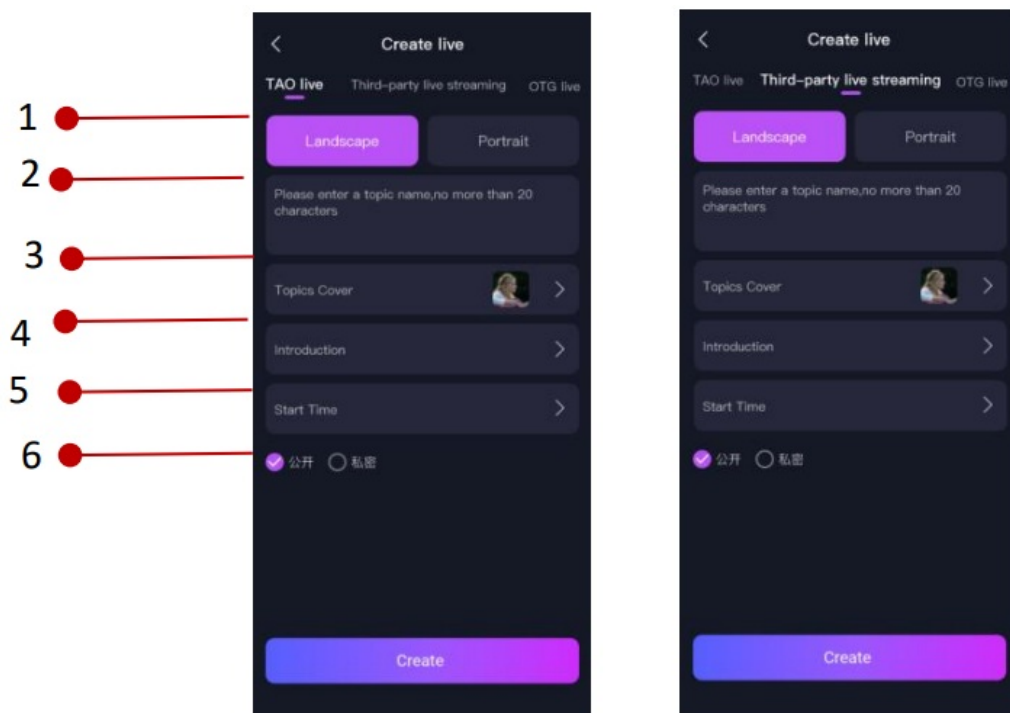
1
2
3
4
5
6

<
Create live
TAO live
Third-party live streaming
OTG live
Landscape
Portrait
Please enter a topic name,no more than 20 characters
Topics Cover
>
Introduction
>
Start Time
>
公开
私密
Create

<
Create live
TAO live
Third-party live streaming
OTG live
Landscape
Portrait
Please enter a topic name,no more than 20 characters
Topics Cover
>
Introduction
>
Start Time
>
公开
私密
Create